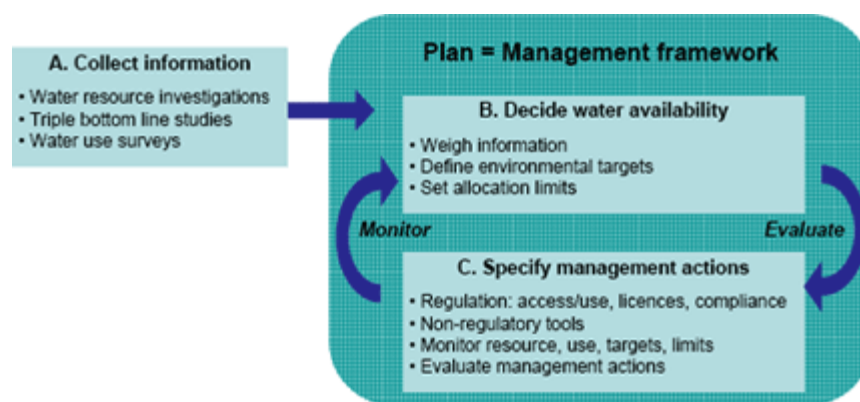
A. Collect information

• Water resource investigations
• Triple bottom line studies
• Water use surveys

Plan = Management framework

B. Decide water availability

• Weigh information
• Define environmental targets
• Set allocation limits

Monitor

Evaluate

C. Specify management actions

• Regulation: access/use, licences, compliance
• Non-regulatory tools
• Monitor resource, use, targets, limits
• Evaluate management actions